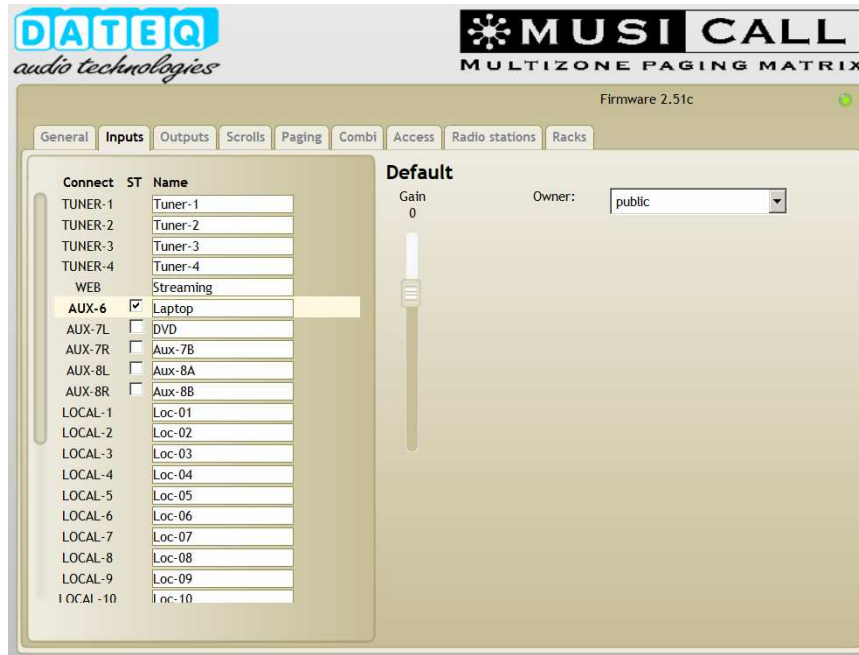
DATEQ
audio technologies

MUSICALL
MULTIZONE PAGING MATRIX

Firmware 2.51c

General | Inputs | Outputs | Scrolls | Paging | Combi | Access | Radio stations | Racks

| Connect | ST | Name |
|---|---|---|
| TUNER-1 | | Tuner-1 |
| TUNER-2 | | Tuner-2 |
| TUNER-3 | | Tuner-3 |
| TUNER-4 | | Tuner-4 |
| WEB | | Streaming |
| AUX-6 | ☑ | Laptop |
| AUX-7L | ☐ | DVD |
| AUX-7R | ☐ | Aux-7B |
| AUX-8L | ☐ | Aux-8A |
| AUX-8R | ☐ | Aux-8B |
| LOCAL-1 | | Loc-01 |
| LOCAL-2 | | Loc-02 |
| LOCAL-3 | | Loc-03 |
| LOCAL-4 | | Loc-04 |
| LOCAL-5 | | Loc-05 |
| LOCAL-6 | | Loc-06 |
| LOCAL-7 | | Loc-07 |
| LOCAL-8 | | Loc-08 |
| LOCAL-9 | | Loc-09 |
| LOCAL-10 | | Loc-10 |

Default
Gain
0

Owner: public